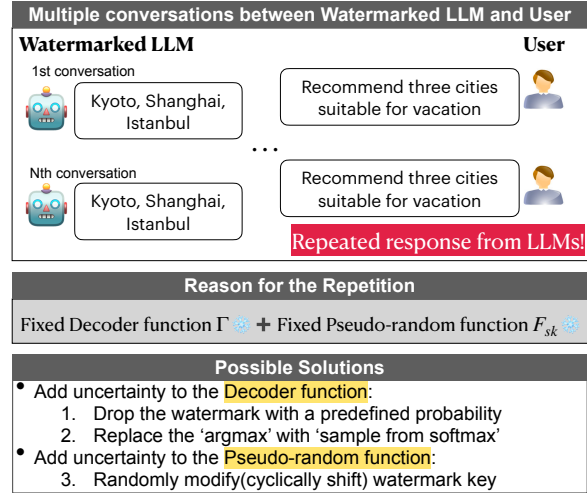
Multiple conversations between Watermarked LLM and User

Watermarked LLM

User

1st conversation

Kyoto, Shanghai, Istanbul

Recommend three cities suitable for vacation

. . .

Nth conversation

Kyoto, Shanghai, Istanbul

Recommend three cities suitable for vacation

Repeated response from LLMs!

Reason for the Repetition

Fixed Decoder function $\Gamma$ + Fixed Pseudo-random function $F_{sk}$

Possible Solutions

• Add uncertainty to the Decoder function:
1. Drop the watermark with a predefined probability
2. Replace the 'argmax' with 'sample from softmax'

• Add uncertainty to the Pseudo-random function:
3. Randomly modify(cyclically shift) watermark key